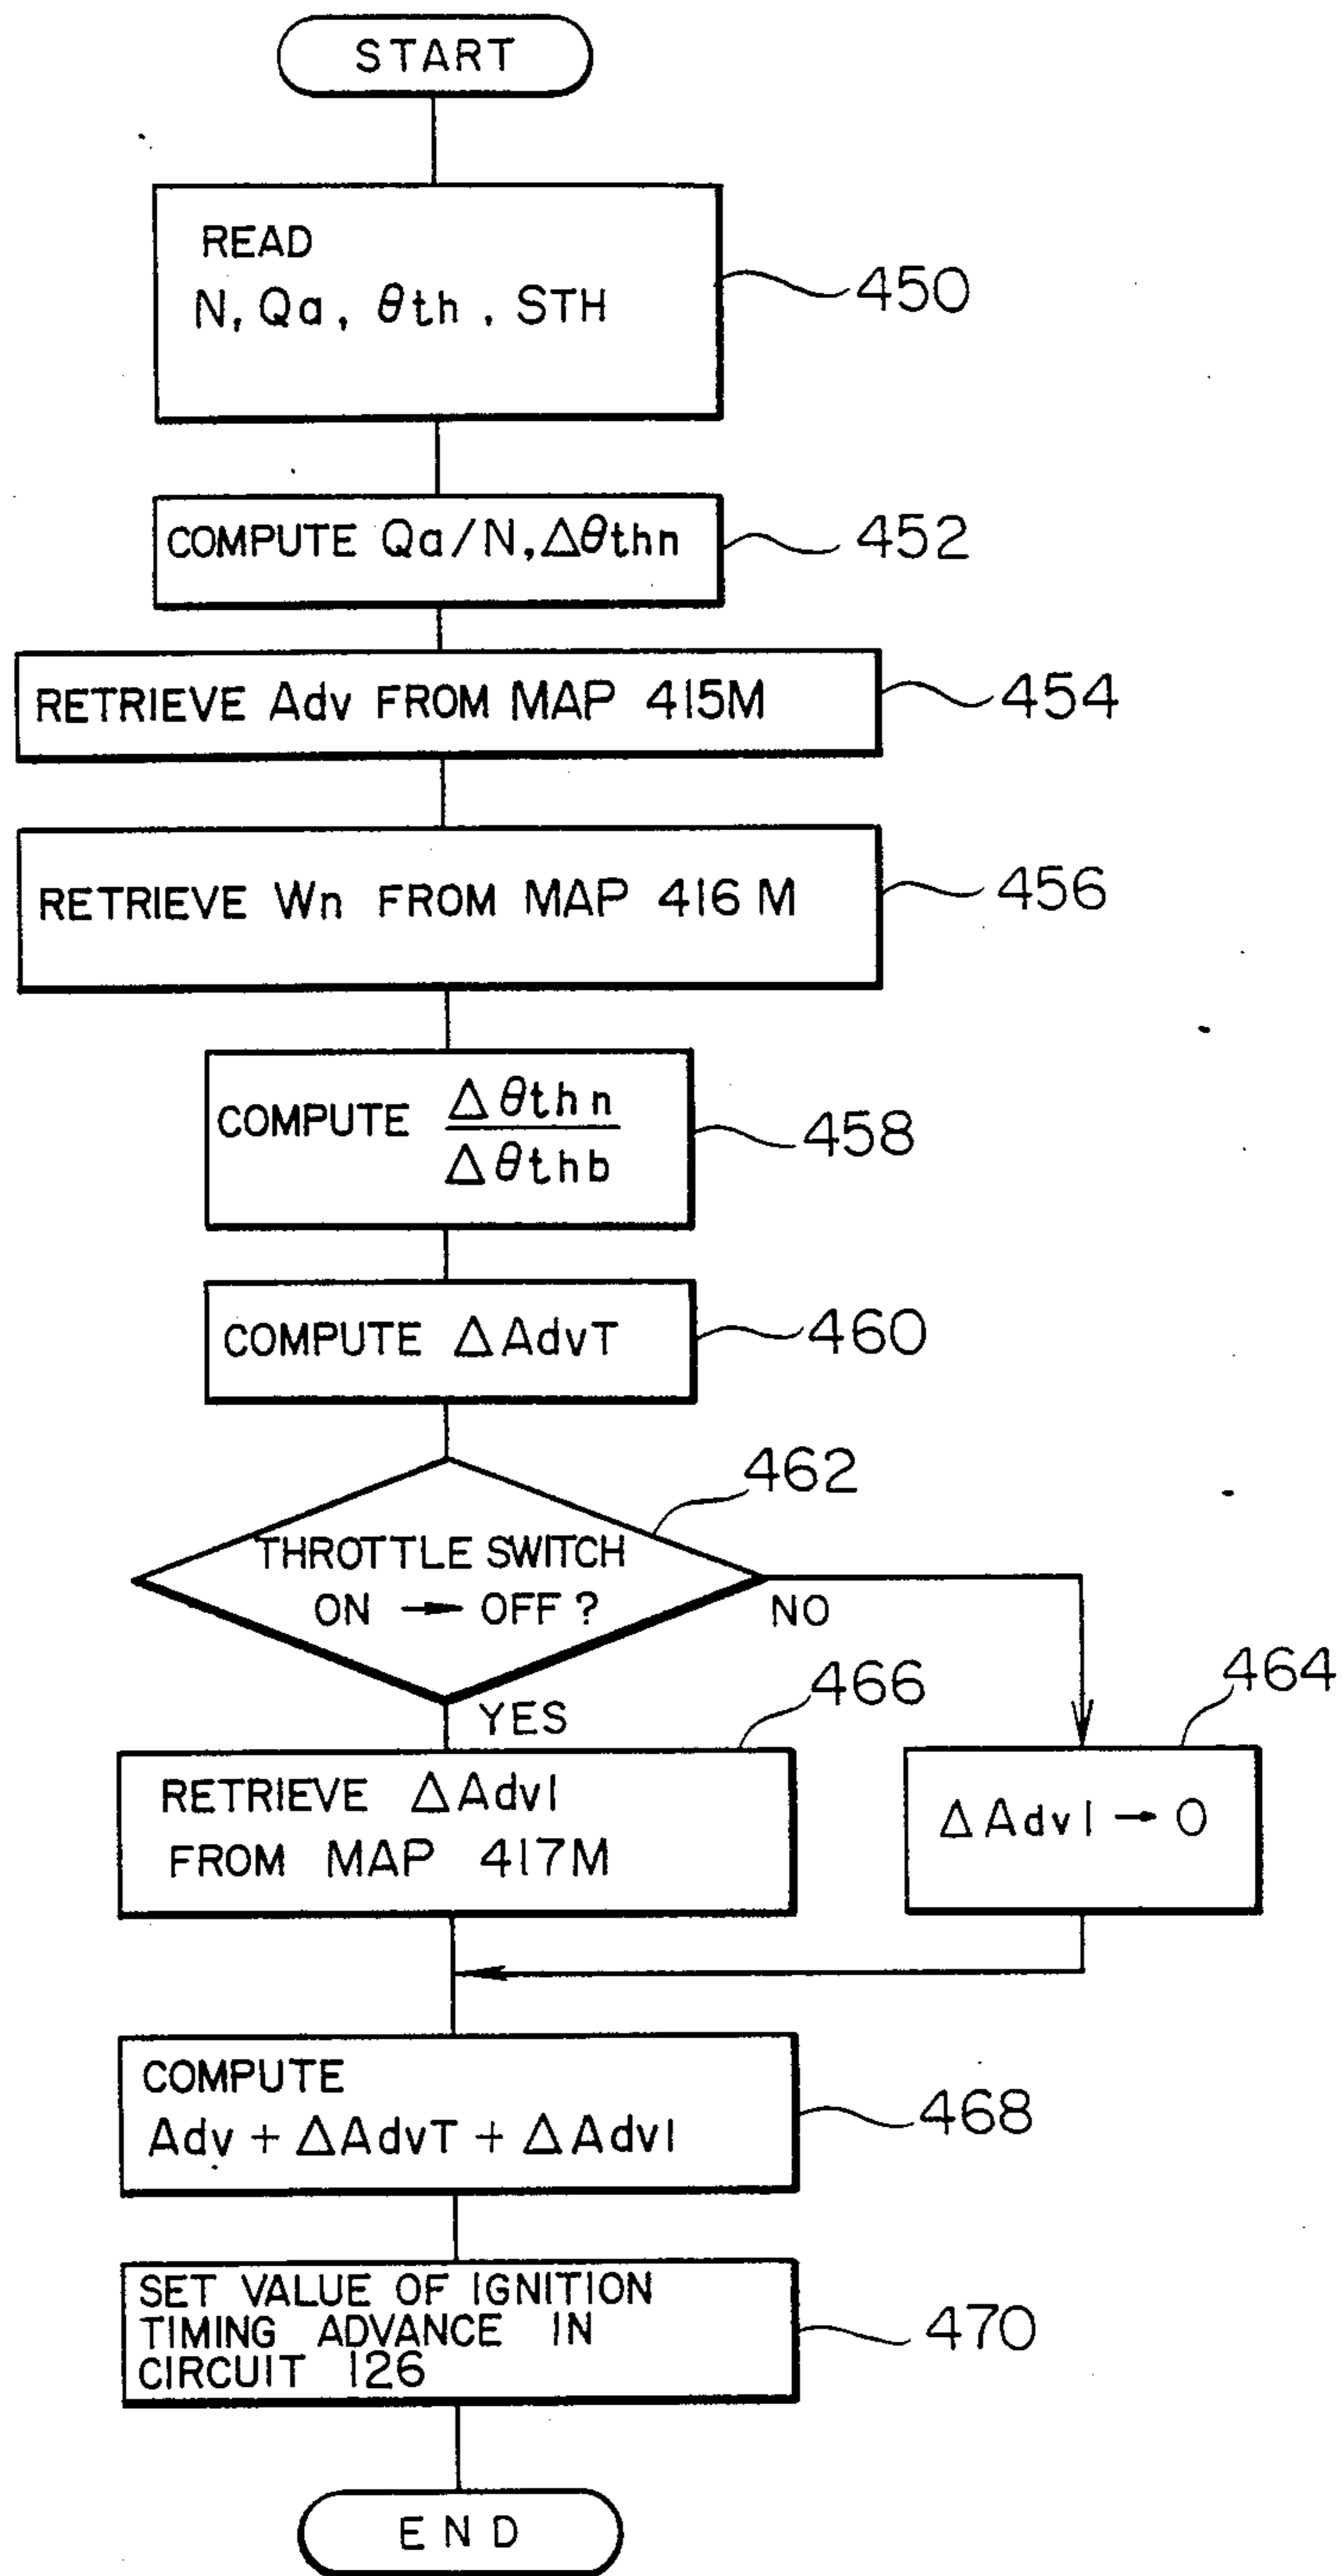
START

READ
N, Qa, $\theta$th, STH

450

COMPUTE Qa/N, $\Delta\theta$thn

452

RETRIEVE Adv FROM MAP 415M

454

RETRIEVE Wn FROM MAP 416 M

456

COMPUTE $\frac{\Delta\theta thn}{\Delta\theta thb}$

458

COMPUTE $\Delta$AdvT

460

462

THROTTLE SWITCH ON $\rightarrow$ OFF ?

NO

YES

466

464

RETRIEVE $\Delta$AdvI FROM MAP 417M

$\Delta$AdvI $\rightarrow$ 0

COMPUTE
Adv + $\Delta$AdvT + $\Delta$AdvI

468

SET VALUE OF IGNITION TIMING ADVANCE IN CIRCUIT 126

470

END